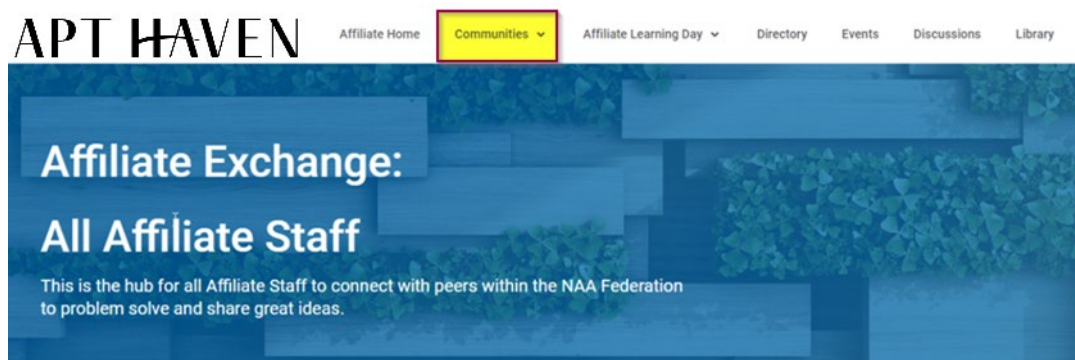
APT HAVEN

Affiliate Home
Communities
Affiliate Learning Day
Directory
Events
Discussions
Library

Affiliate Exchange:

All Affiliate Staff

This is the hub for all Affiliate Staff to connect with peers within the NAA Federation to problem solve and share great ideas.